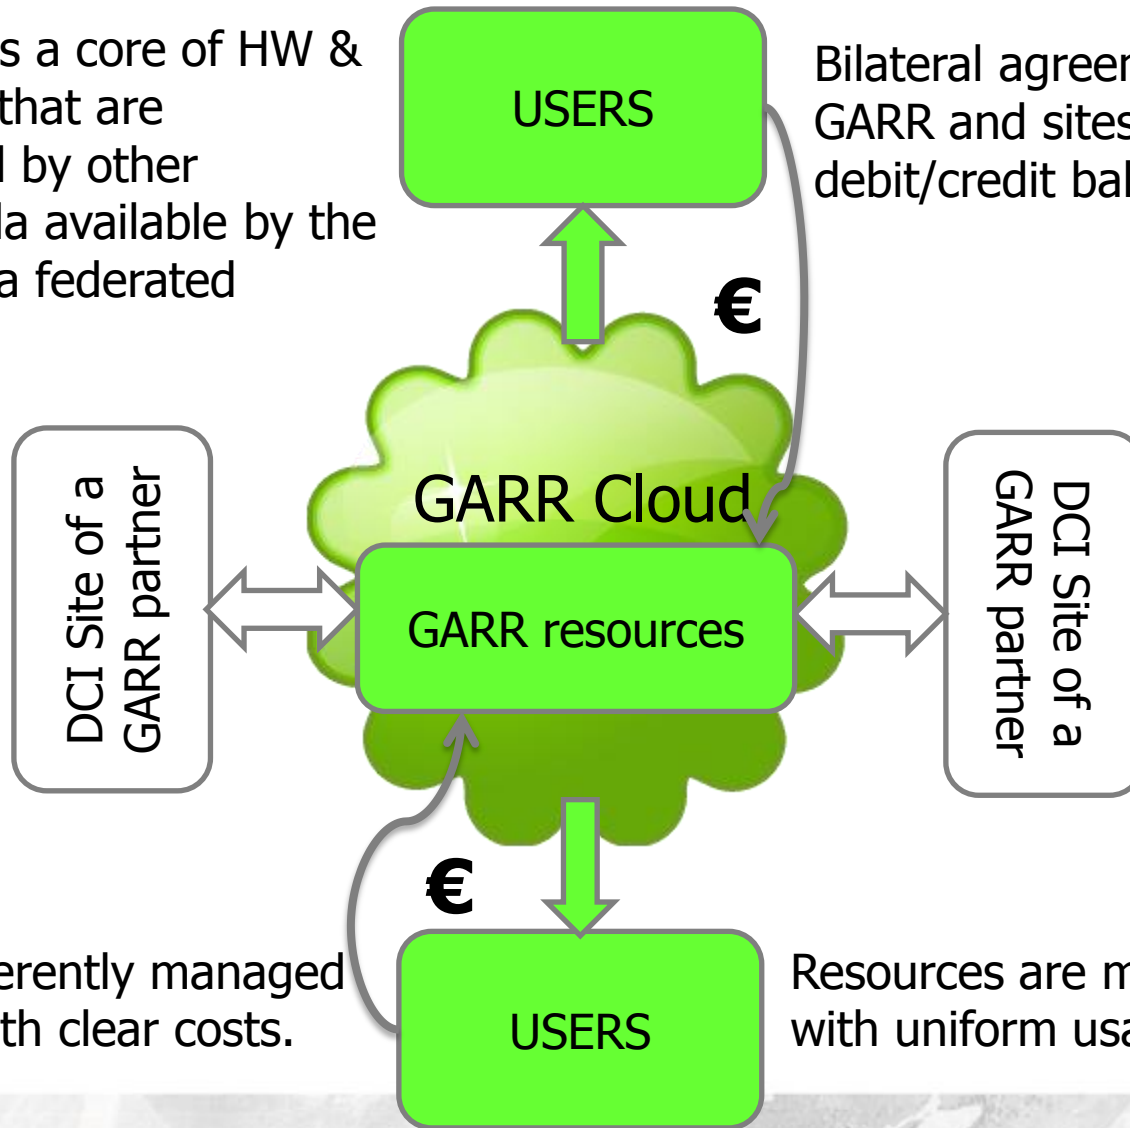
s a core of HW & that are l by other la available by the a federated

USERS

Bilateral agreem GARR and sites debit/credit bal

€

DCI Site of a GARR partner

GARR Cloud

GARR resources

DCI Site of a GARR partner

€

erently managed th clear costs.

USERS

Resources are m with uniform usa